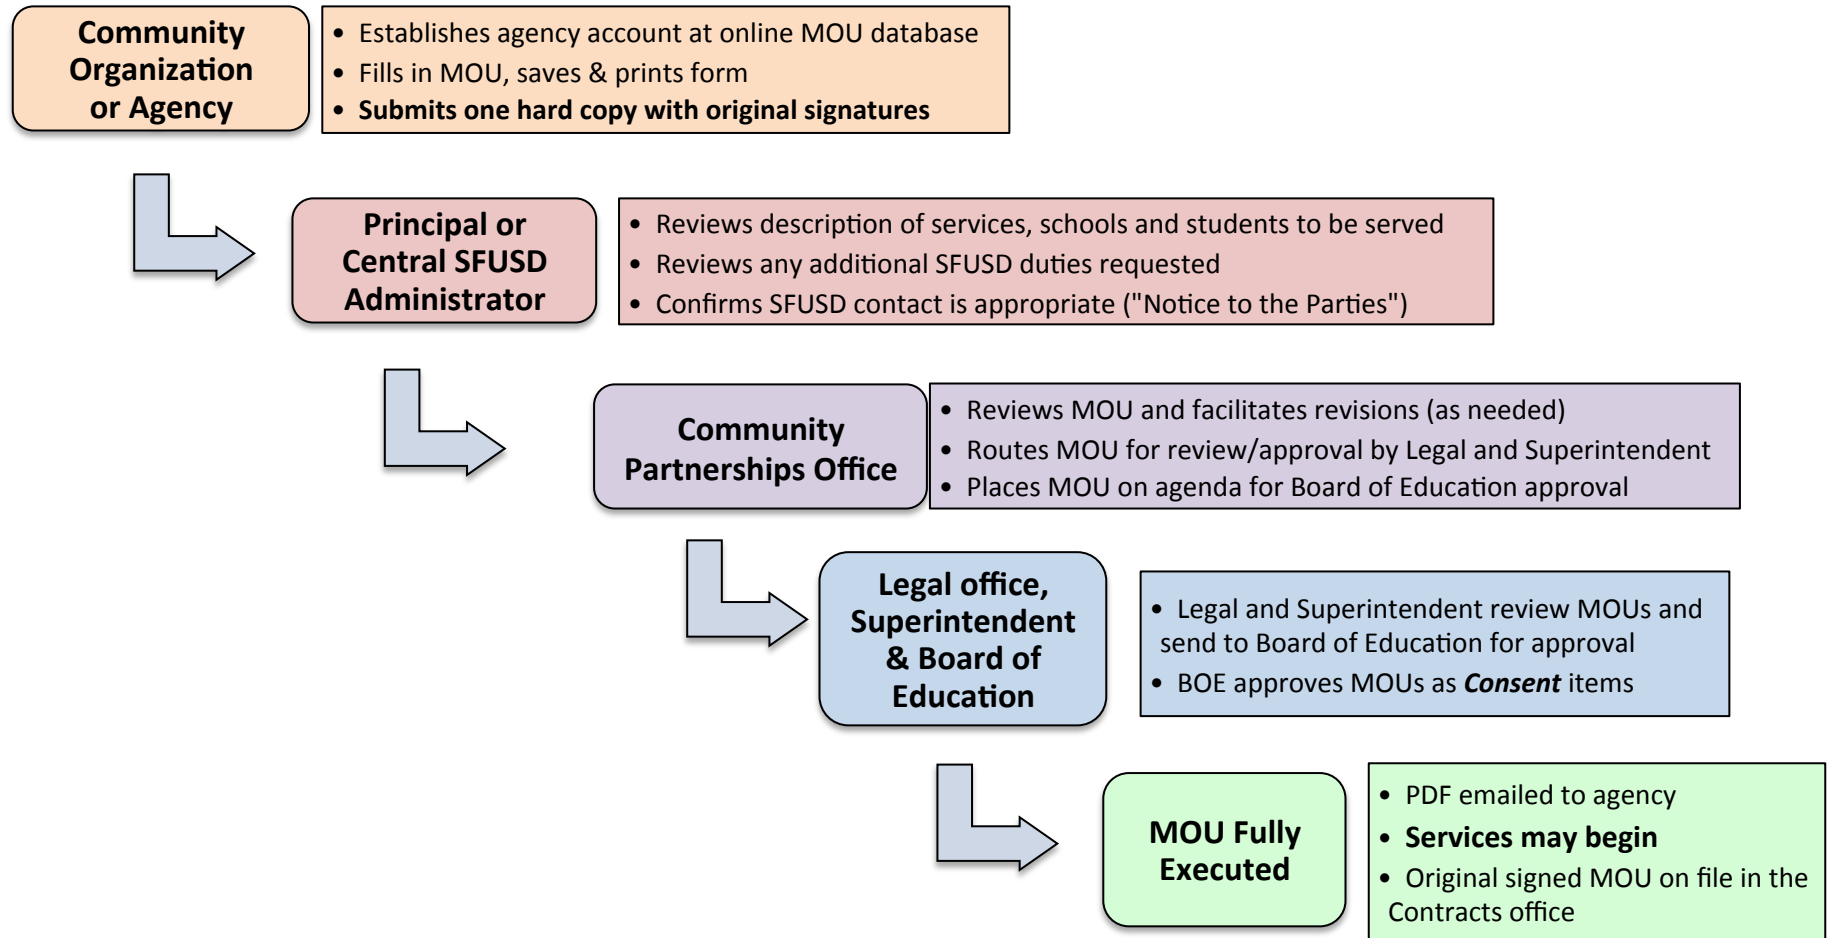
Community Organization or Agency

- Establishes agency account at online MOU database
- Fills in MOU, saves & prints form
- **Submits one hard copy with original signatures**

Principal or Central SFUSD Administrator

- Reviews description of services, schools and students to be served
- Reviews any additional SFUSD duties requested
- Confirms SFUSD contact is appropriate ("Notice to the Parties")

Community Partnerships Office

- Reviews MOU and facilitates revisions (as needed)
- Routes MOU for review/approval by Legal and Superintendent
- Places MOU on agenda for Board of Education approval

Legal office, Superintendent & Board of Education

- Legal and Superintendent review MOUs and send to Board of Education for approval
- BOE approves MOUs as ***Consent*** items

MOU Fully Executed

- PDF emailed to agency
- **Services may begin**
- Original signed MOU on file in the Contracts office